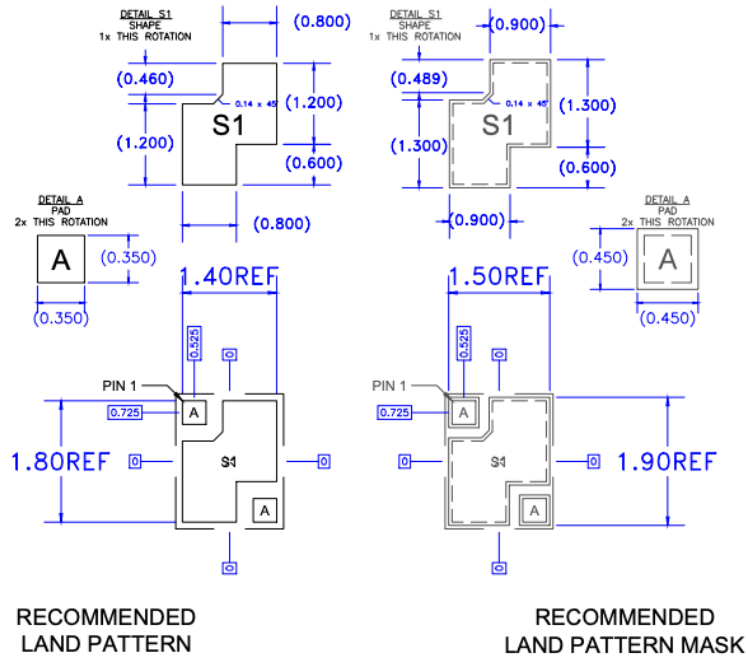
DETAIL S1
SHAPE
1x THIS ROTATION

(0.800)
(0.460)
0.14 x 45°
(1.200)
S1
(1.200)
(0.600)
(0.800)

DETAIL A
PAD
2x THIS ROTATION

A
(0.350)
(0.350)

1.40REF
0.525
0
PIN 1
0.725
A
1.80REF
0
S1
0
A
0

DETAIL S1
SHAPE
1x THIS ROTATION

(0.900)
(0.489)
0.14 x 45°
(1.300)
S1
(1.300)
(0.600)
(0.900)

DETAIL A
PAD
2x THIS ROTATION

(0.450)
A
(0.450)

1.50REF
0.525
0
PIN 1
0.725
A
0
S1
0
1.90REF
A
0

RECOMMENDED
LAND PATTERN

RECOMMENDED
LAND PATTERN MASK